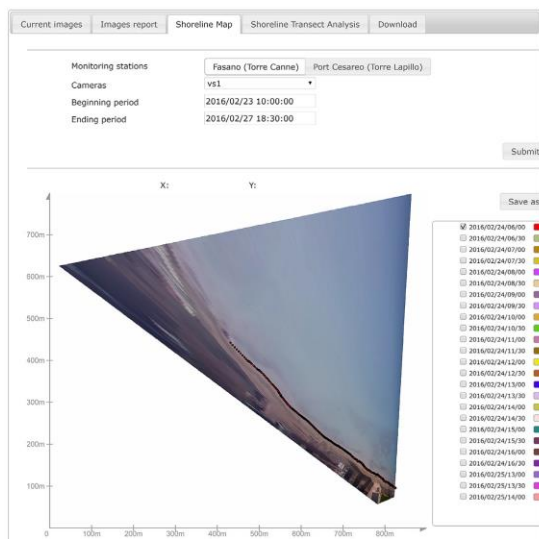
Current images | Images report | Shoreline Map | Shoreline Transect Analysis | Download

Monitoring stations Fasano (Torre Canne) Port Cesareo (Torre Lapillo)
Cameras vs1
Beginning period 2016/02/23 10:00:00
Ending period 2016/02/27 18:30:00

Submit

X: Y:

Save as

700m
600m
500m
400m
300m
200m
100m
0 100m 200m 300m 400m 500m 600m 700m 800m

2016/02/24/06/00
2016/02/24/06/30
2016/02/24/07/00
2016/02/24/07/30
2016/02/24/08/00
2016/02/24/08/30
2016/02/24/09/00
2016/02/24/09/30
2016/02/24/10/00
2016/02/24/10/30
2016/02/24/11/00
2016/02/24/11/30
2016/02/24/12/00
2016/02/24/12/30
2016/02/24/13/00
2016/02/24/13/30
2016/02/24/14/00
2016/02/24/14/30
2016/02/24/15/00
2016/02/24/15/30
2016/02/24/16/00
2016/02/24/16/30
2016/02/25/13/00
2016/02/25/13/30
2016/02/25/14/00